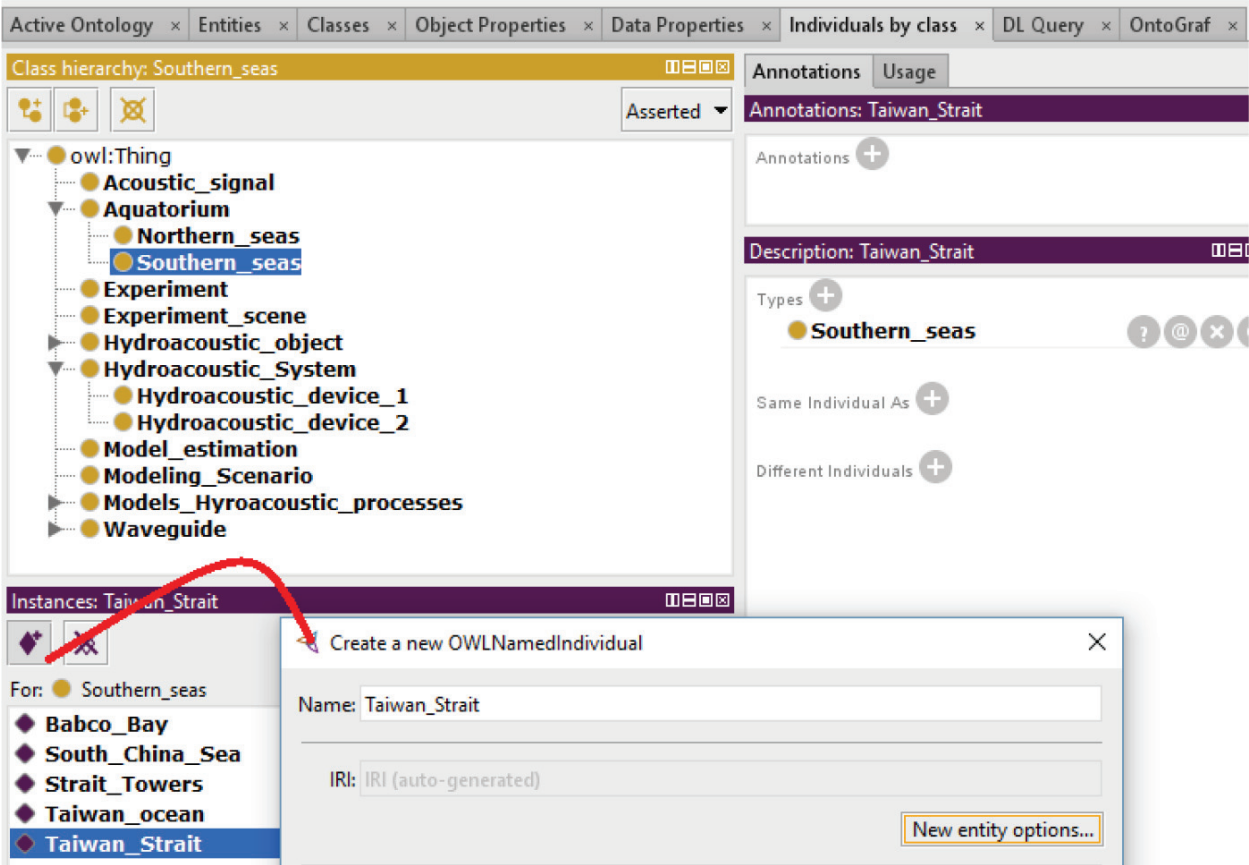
Active Ontology × Entities × Classes × Object Properties × Data Properties × Individuals by class × DL Query × OntoGraf ×

Class hierarchy: Southern_seas

Asserted

owl:Thing
Acoustic_signal
Aquatorium
Northern_seas
Southern_seas
Experiment
Experiment_scene
Hydroacoustic_object
Hydroacoustic_System
Hydroacoustic_device_1
Hydroacoustic_device_2
Model_estimation
Modeling_Scenario
Models_Hyroacoustic_processes
Waveguide

Instances: Taiwan_Strait

For: Southern_seas

Babco_Bay
South_China_Sea
Strait_Towers
Taiwan_ocean
Taiwan_Strait

Annotations Usage

Annotations: Taiwan_Strait

Annotations

Description: Taiwan_Strait

Types
Southern_seas

Same Individual As

Different Individuals

Create a new OWLNamedIndividual

Name: Taiwan_Strait

IRI: IRI (auto-generated)

New entity options...